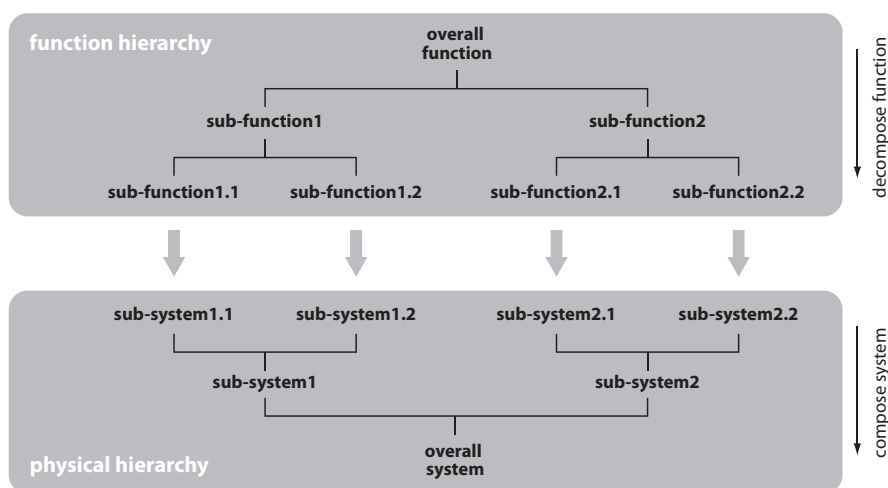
function hierarchy

overall function

sub-function1

sub-function2

sub-function1.1

sub-function1.2

sub-function2.1

sub-function2.2

decompose function

sub-system1.1

sub-system1.2

sub-system2.1

sub-system2.2

sub-system1

sub-system2

overall system

physical hierarchy

compose system